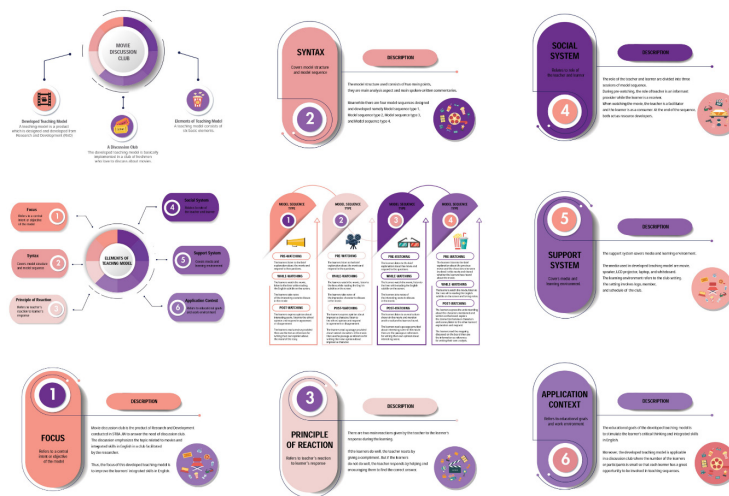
MOVIE DISCUSSION CLUB

Developed Teaching Model
A teaching model is a product which is designed and developed from Research and Development effort.

A Discussion Club
The developed teaching model is basically implemented in a club of listeners who love to discuss about movies.

Elements of Teaching Model
A teaching model consists of six basic elements.

SYNTAX
Covers model structure and model sequence

DESCRIPTION

Movie discussion has used version of four main points, they are main analysis aspect and main spoken written summaries.

Meanwhile there are four model sequence designed and developed namely Model sequence type 1, Model sequence type 2, Model sequence type 3, and Model sequence type 4.

SOCIAL SYSTEM
Relates to role of the teacher and learner

DESCRIPTION

The role of the teacher and learner are divided into three sessions of model sequence.
During pre-watching, the role of teacher is an information provider while the learner is a receiver.
When watching the movie, the teacher is a facilitator and the learner is as a listener. At the end of the sequence, both act as resource developers.

Focus
Refers to a central vision or objective of the model

Syntax
Covers model structure and model sequence

Principle of Reaction
Refers to a teacher's reaction to learner's response

ELEMENTS OF TEACHING MODEL

Social System
Relates to role of the teacher and learner

Support System
Covers media and learning environment

Application Context
Refers to educational goals and work environment

MODEL SEQUENCE TYPE 1
MODEL SEQUENCE TYPE 2
MODEL SEQUENCE TYPE 3
MODEL SEQUENCE TYPE 4

PRE-WATCHING
WHILE WATCHING
POST WATCHING

SUPPORT SYSTEM
Covers media and learning environments

DESCRIPTION

The support system covers media and learning environment.
The media used in developed teaching model are movie, speaker, LCD projector, laptop, and whiteboard.
The learning environment refers to the club setting, this setting includes logo, member, and schedule of the club.

FOCUS
Refers to a central vision or objective of the model

DESCRIPTION

Movie discussion club is the product of Research and Development conducted in ... about the need of discussion club.
The discussion emphasizes the topic related to movies and integrated skills in English in a club facilitated by the researcher.

Thus, the focus of the developed teaching model is to improve the learners' integrated skills in English.

PRINCIPLE OF REACTION
Refers to teacher's reaction to learner's response

DESCRIPTION

There are two main reactions given by the teacher to the learners' responses during the learning.
If the learners do well, the teacher reacts by giving a compliment. But if the learners do not do well, the teacher responds by helping and encouraging them to find the correct answer.

APPLICATION CONTEXT
Covers educational goals and work environment

DESCRIPTION

The educational goals of the developed learning model is to stimulate the learners' critical thinking and integrated skills in English.

Moreover, the developed teaching model is applicable in a discussion club where the number of the learners or participants is small so that each learner has a great opportunity to be involved in learning process.